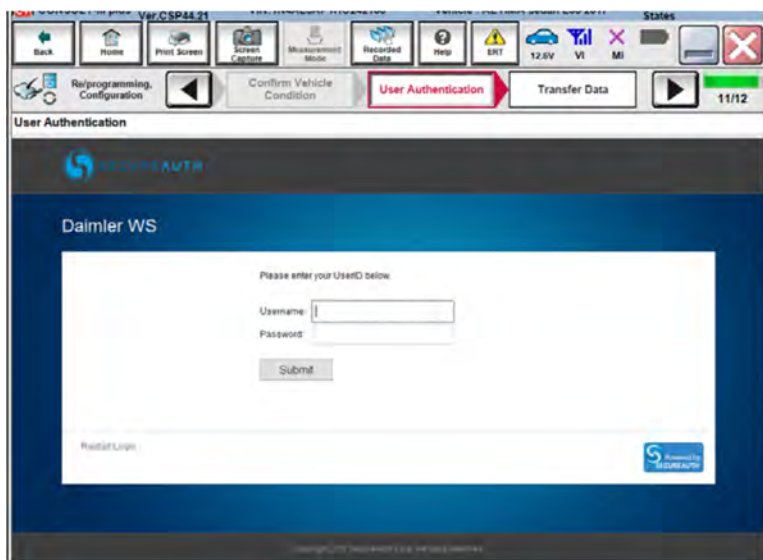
Ver.CSP44.21

States

Back

Home

Print Screen

Screen Capture

Measurement Mode

Recorded Data

Help

ERT

12.6V

VI

MI

Re/programming, Configuration

Confirm Vehicle Condition

User Authentication

Transfer Data

11/12

User Authentication

SECUREAUTH

Daimler WS

Please enter your UserID below.

Username:

Password:

Submit

Restart Login

Powered by SECUREAUTH

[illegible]